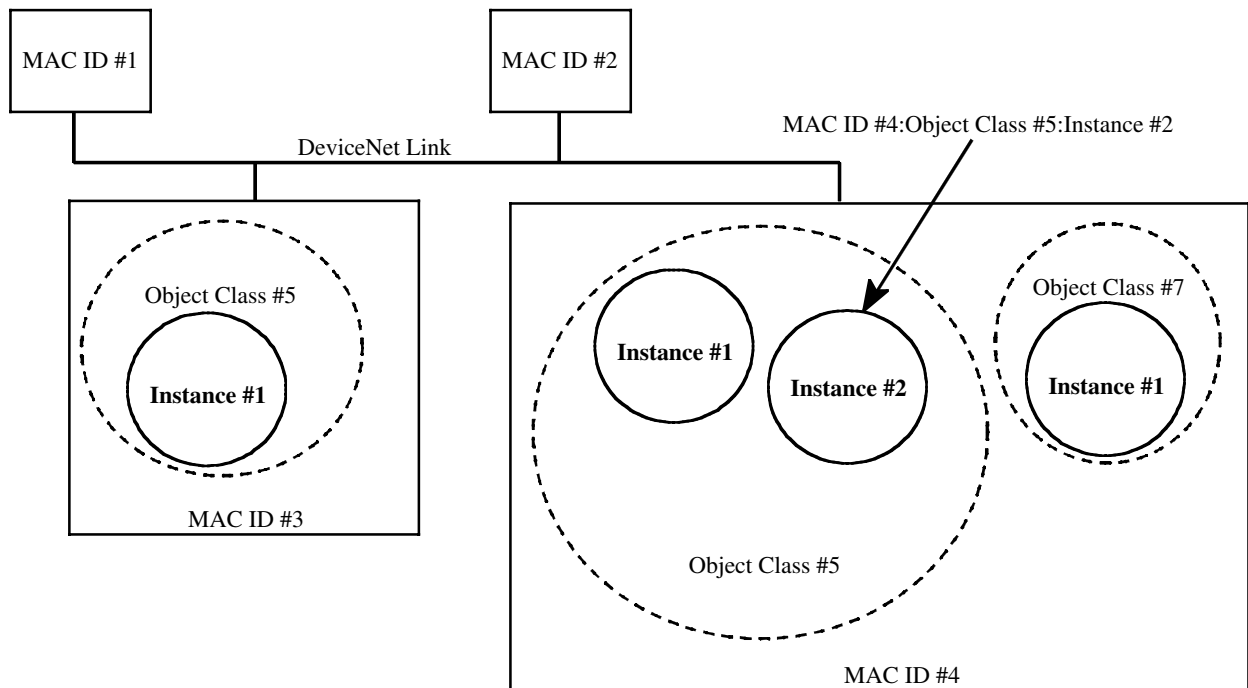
MAC ID #1

MAC ID #2

MAC ID #4:Object Class #5:Instance #2

DeviceNet Link

Object Class #5

Instance #1

MAC ID #3

Instance #1

Instance #2

Object Class #7

Instance #1

Object Class #5

MAC ID #4